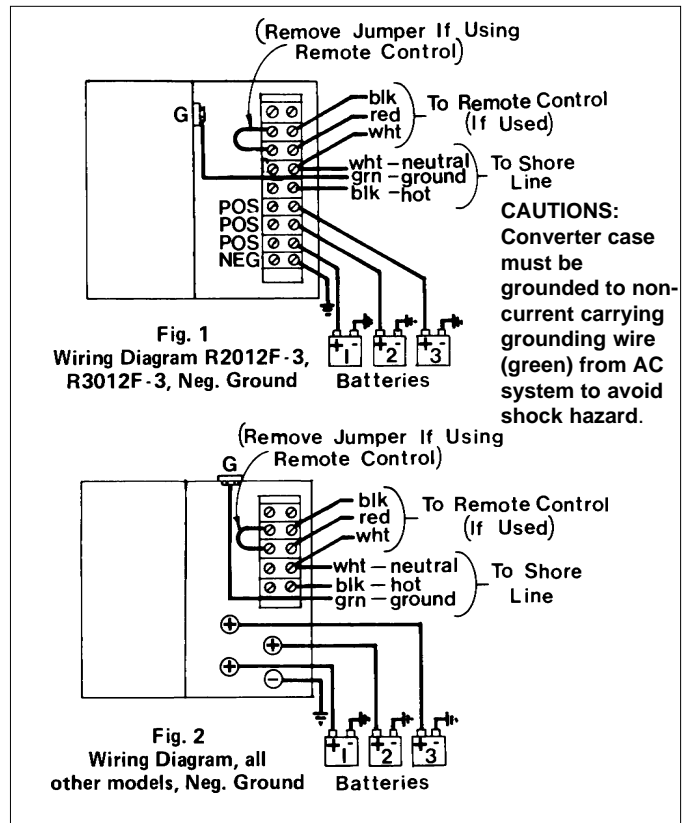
(Remove Jumper If Using Remote Control)

G

blk
red
wht

To Remote Control (If Used)

wht – neutral
grn – ground
blk – hot

To Shore Line

POS
POS
POS
NEG

CAUTIONS: Converter case must be grounded to non-current carrying grounding wire (green) from AC system to avoid shock hazard.

Fig. 1
Wiring Diagram R2012F-3, R3012F-3, Neg. Ground

1 2 3
Batteries

(Remove Jumper If Using Remote Control)

G

blk
red
wht

To Remote Control (If Used)

wht – neutral
blk – hot
grn – ground

To Shore Line

Fig. 2
Wiring Diagram, all other models, Neg. Ground

1 2 3
Batteries